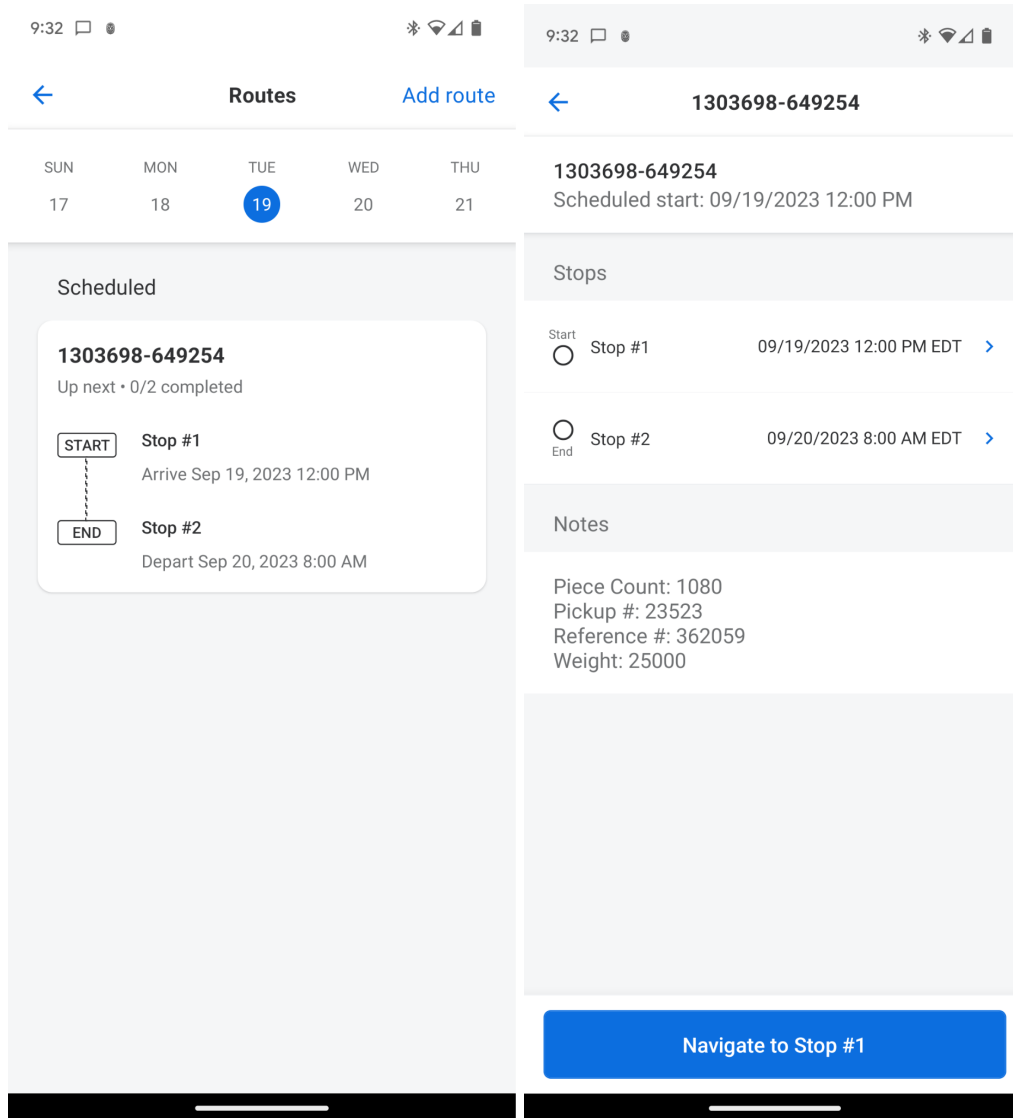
9:32

Routes

Add route

SUN 17
MON 18
TUE 19
WED 20
THU 21

Scheduled

1303698-649254
Up next • 0/2 completed

START
Stop #1
Arrive Sep 19, 2023 12:00 PM

END
Stop #2
Depart Sep 20, 2023 8:00 AM

9:32

1303698-649254

1303698-649254
Scheduled start: 09/19/2023 12:00 PM

Stops

Start
Stop #1 09/19/2023 12:00 PM EDT

Stop #2 09/20/2023 8:00 AM EDT
End

Notes

Piece Count: 1080
Pickup #: 23523
Reference #: 362059
Weight: 25000

Navigate to Stop #1